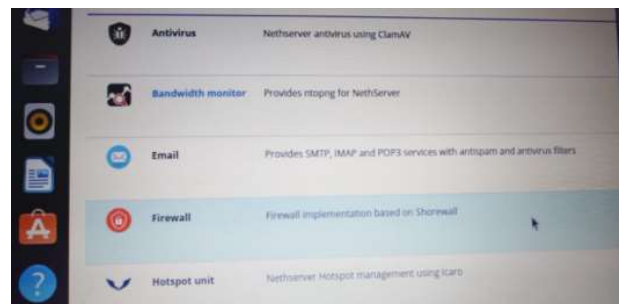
Antivirus Nethserver antivirus using ClamAV

Bandwidth monitor Provides ntopng for NethServer

Email Provides SMTP, IMAP and POP3 services with antispam and antivirus filters

Firewall Firewall implementation based on Shorewall

Hotspot unit Nethserver Hotspot management using Icaro